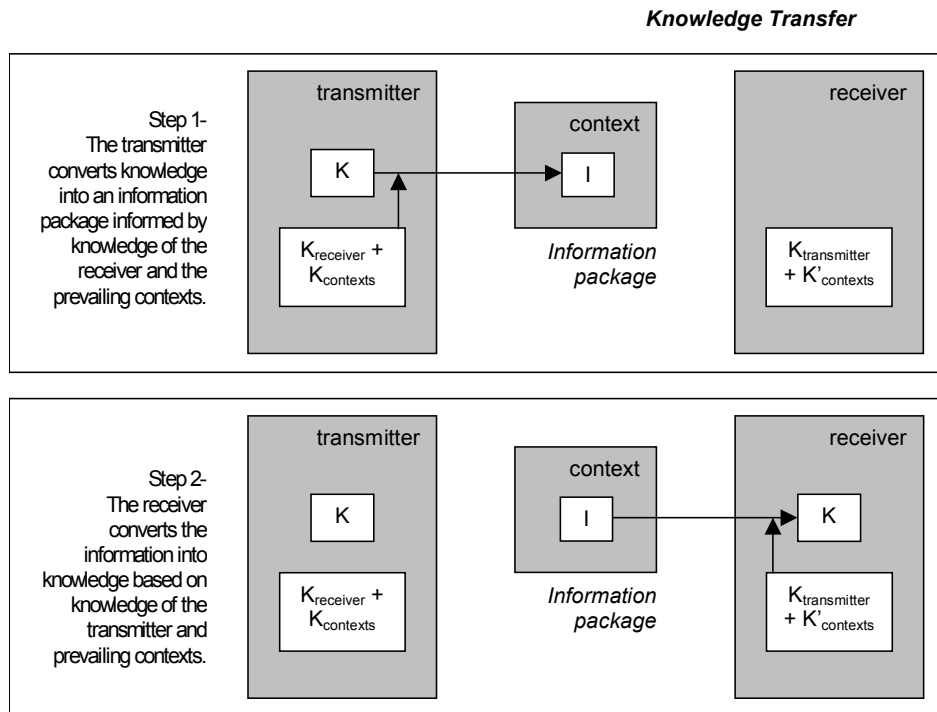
Knowledge Transfer

Step 1-
The transmitter converts knowledge into an information package informed by knowledge of the receiver and the prevailing contexts.

transmitter

K

$K_{receiver}$ + $K_{contexts}$

context

I

Information package

receiver

$K_{transmitter}$ + $K'_{contexts}$

Step 2-
The receiver converts the information into knowledge based on knowledge of the transmitter and prevailing contexts.

transmitter

K

$K_{receiver}$ + $K_{contexts}$

context

I

Information package

receiver

K

$K_{transmitter}$ + $K'_{contexts}$